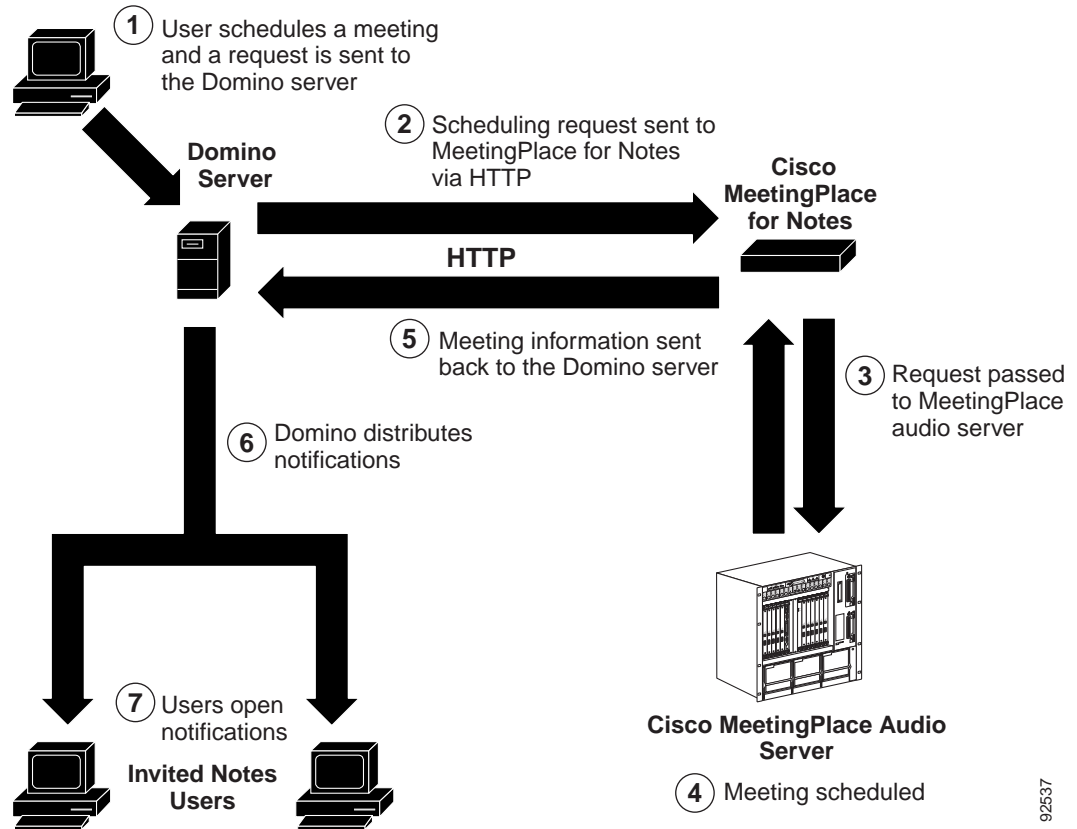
1 User schedules a meeting and a request is sent to the Domino server

Domino Server

2 Scheduling request sent to MeetingPlace for Notes via HTTP

Cisco MeetingPlace for Notes

HTTP

5 Meeting information sent back to the Domino server

3 Request passed to MeetingPlace audio server

6 Domino distributes notifications

7 Users open notifications

Invited Notes Users

Cisco MeetingPlace Audio Server

4 Meeting scheduled

92537